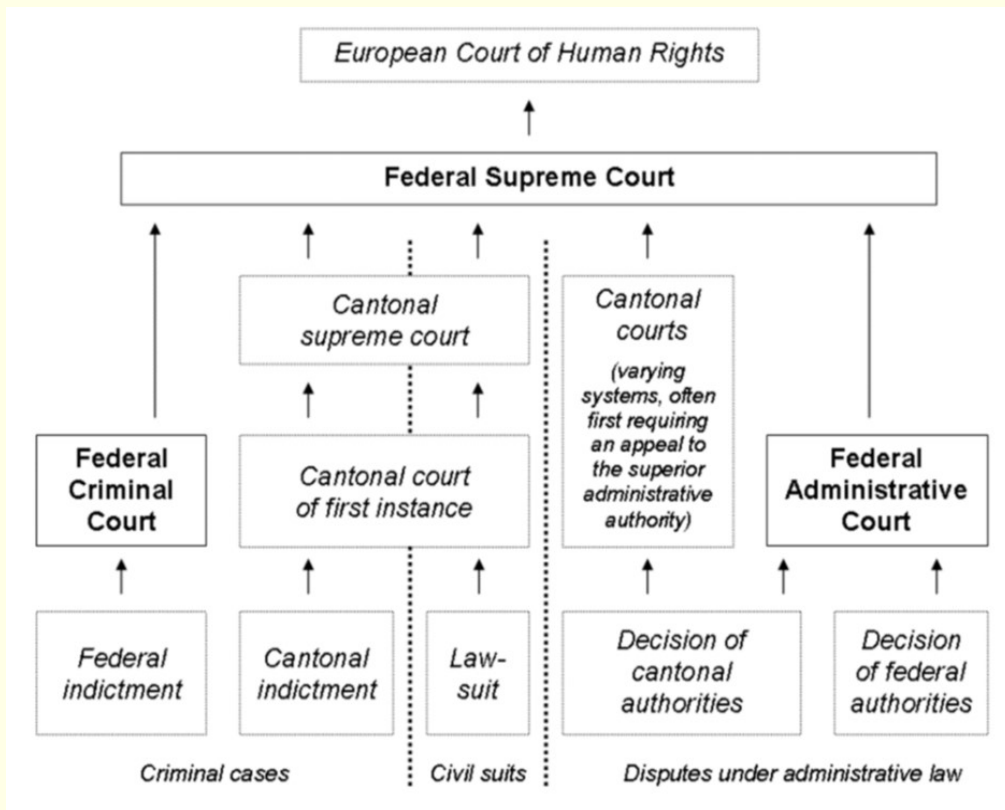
European Court of Human Rights

Federal Supreme Court

Cantonal supreme court

Cantonal courts

(varying systems, often first requiring an appeal to the superior administrative authority)

Federal Criminal Court

Cantonal court of first instance

Federal Administrative Court

Federal indictment

Cantonal indictment

Law-suit

Decision of cantonal authorities

Decision of federal authorities

Criminal cases

Civil suits

Disputes under administrative law